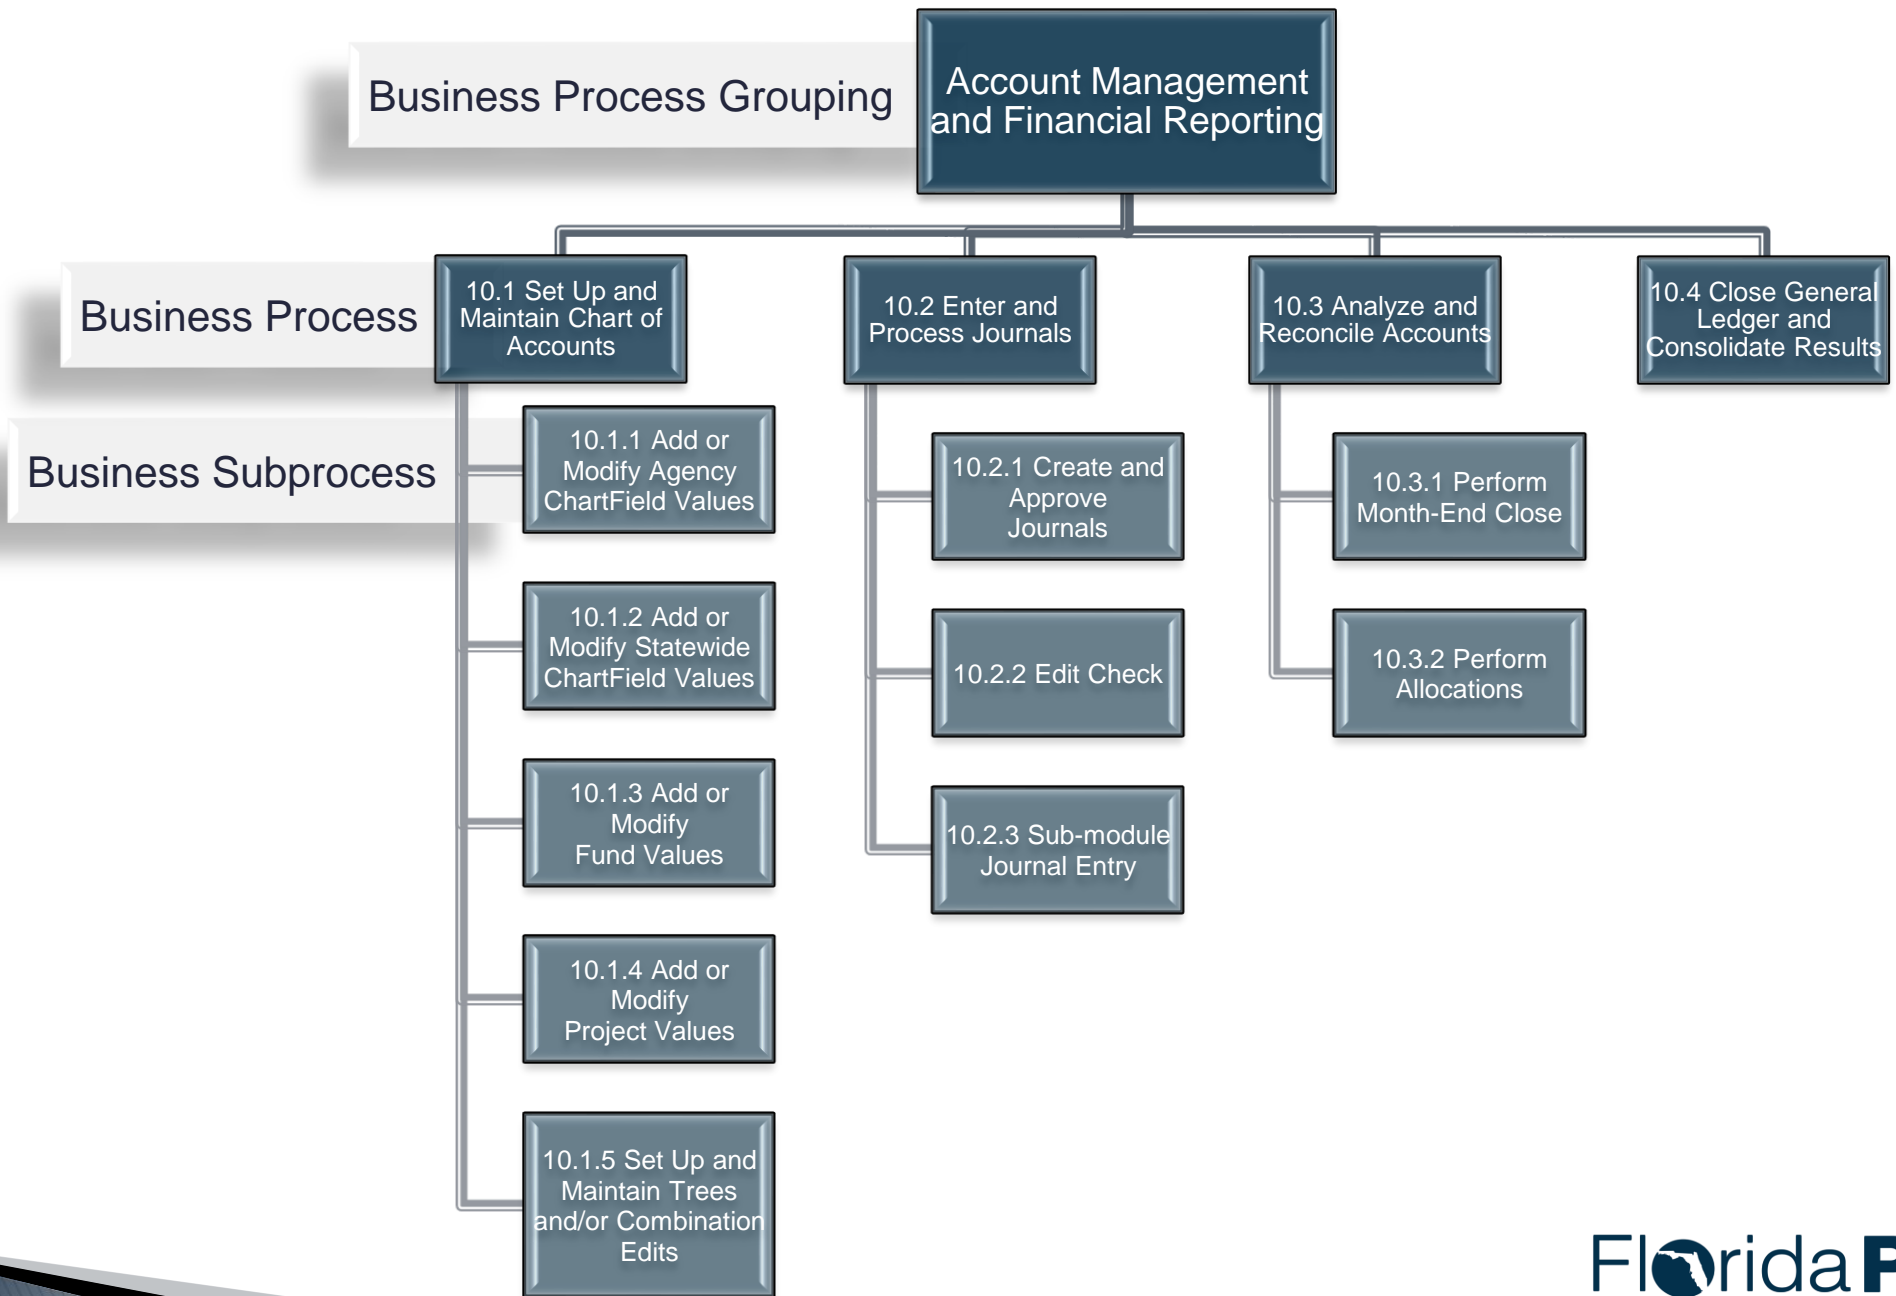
Business Process Grouping

Account Management and Financial Reporting

Business Process

10.1 Set Up and Maintain Chart of Accounts

10.2 Enter and Process Journals

10.3 Analyze and Reconcile Accounts

10.4 Close General Ledger and Consolidate Results

Business Subprocess

10.1.1 Add or Modify Agency ChartField Values

10.1.2 Add or Modify Statewide ChartField Values

10.1.3 Add or Modify Fund Values

10.1.4 Add or Modify Project Values

10.1.5 Set Up and Maintain Trees and/or Combination Edits

10.2.1 Create and Approve Journals

10.2.2 Edit Check

10.2.3 Sub-module Journal Entry

10.3.1 Perform Month-End Close

10.3.2 Perform Allocations

Florida F